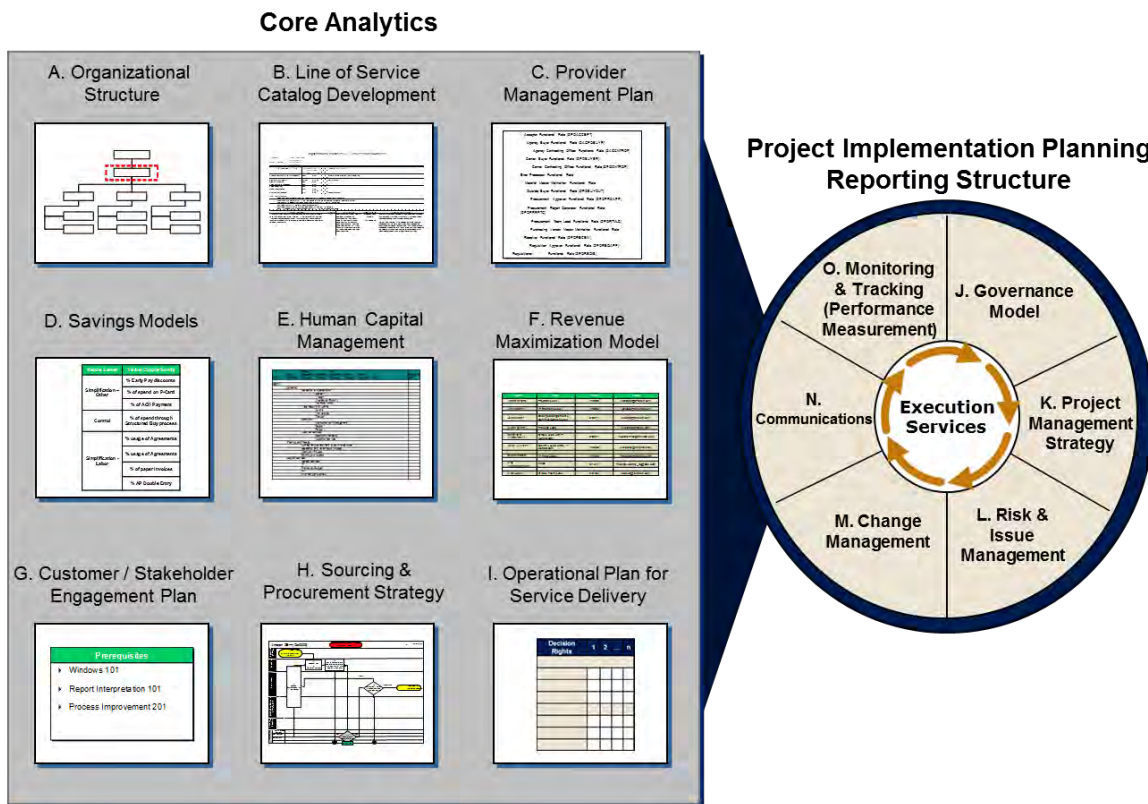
Core Analytics

A. Organizational Structure

B. Line of Service Catalog Development

C. Provider Management Plan

D. Savings Models

| Savings Lever | Value (Opportunity) |
|---|---|
| Simplification – Other | % Early Pay discounts |
| | % of spend on P-Card |
| | % of ACH Payment |
| Control | % of spend through Structured Buy process |
| Simplification – Labor | % usage of Agreements |
| | % usage of Agreements |
| | % of paper invoices |
| | % AP Double Entry |

E. Human Capital Management

F. Revenue Maximization Model

G. Customer / Stakeholder Engagement Plan

Prerequisites
Windows 101
Report Interpretation 101
Process Improvement 201

H. Sourcing & Procurement Strategy

I. Operational Plan for Service Delivery

| Decision Rights | 1 | 2 | ... | n |
|---|---|---|---|---|

Project Implementation Planning Reporting Structure

O. Monitoring & Tracking (Performance Measurement)

J. Governance Model

N. Communications

Execution Services

K. Project Management Strategy

M. Change Management

L. Risk & Issue Management